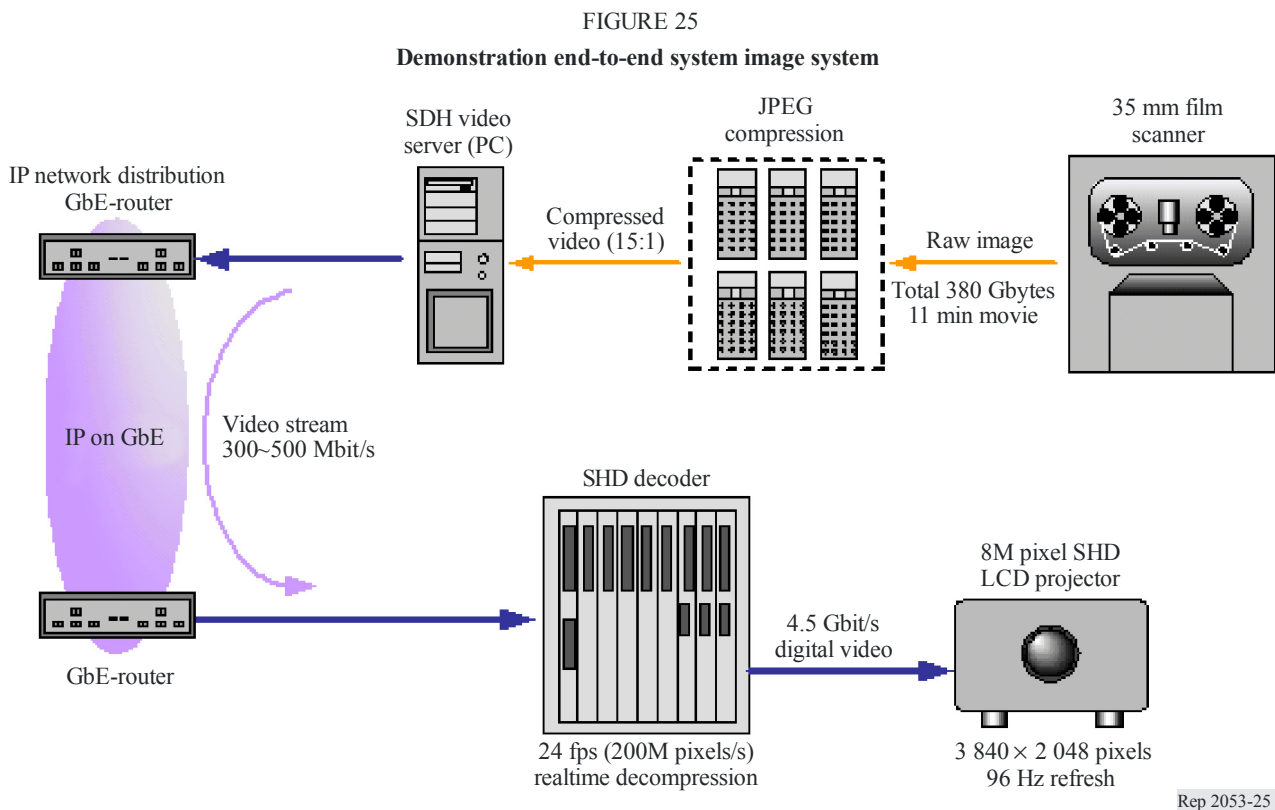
FIGURE 25

**Demonstration end-to-end system image system**

35 mm film scanner

JPEG compression

SDH video server (PC)

IP network distribution GbE-router

Raw image

Total 380 Gbytes 11 min movie

Compressed video (15:1)

IP on GbE

Video stream 300~500 Mbit/s

SHD decoder

8M pixel SHD LCD projector

GbE-router

4.5 Gbit/s digital video

24 fps (200M pixels/s) realtime decompression

3 840 × 2 048 pixels 96 Hz refresh

Rep 2053-25